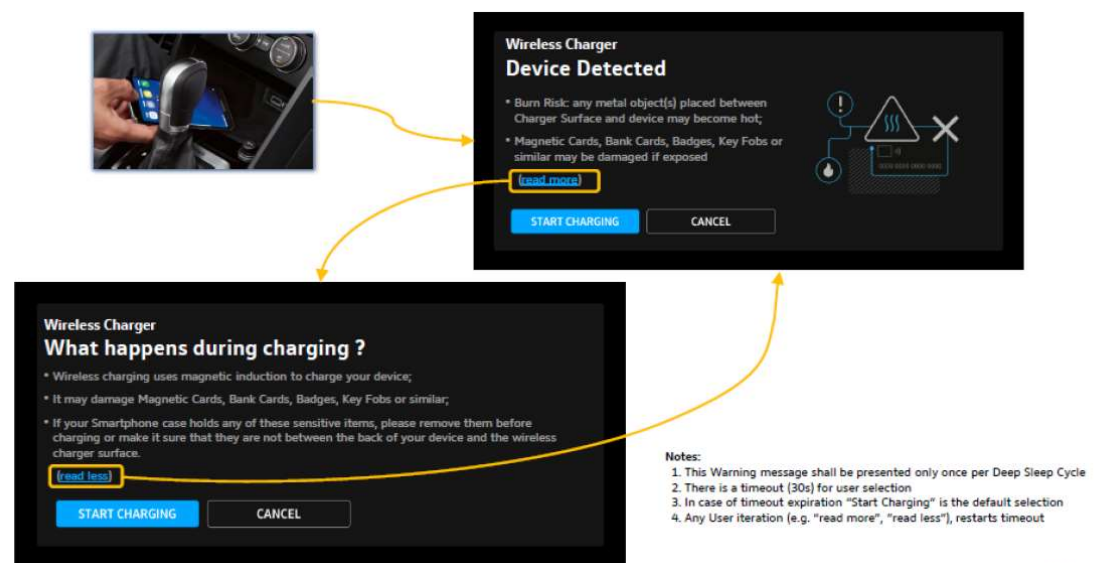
Wireless Charger

Device Detected

• Burn Risk: any metal object(s) placed between Charger Surface and device may become hot;

• Magnetic Cards, Bank Cards, Badges, Key Fobs or similar may be damaged if exposed

(read more)

START CHARGING

CANCEL

Wireless Charger

What happens during charging ?

• Wireless charging uses magnetic induction to charge your device;

• It may damage Magnetic Cards, Bank Cards, Badges, Key Fobs or similar;

• If your Smartphone case holds any of these sensitive items, please remove them before charging or make it sure that they are not between the back of your device and the wireless charger surface.

(read less)

START CHARGING

CANCEL

Notes:
1. This Warning message shall be presented only once per Deep Sleep Cycle
2. There is a timeout (30s) for user selection
3. In case of timeout expiration "Start Charging" is the default selection
4. Any User iteration (e.g. "read more", "read less"), restarts timeout